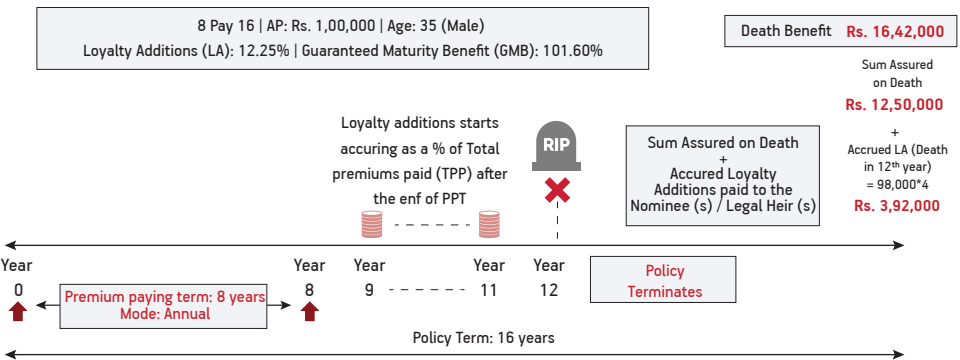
8 Pay 16 | AP: Rs. 1,00,000 | Age: 35 (Male)
Loyalty Additions (LA): 12.25% | Guaranteed Maturity Benefit (GMB): 101.60%

Death Benefit Rs. 16,42,000

Sum Assured on Death
Rs. 12,50,000
+
Accrued LA (Death in 12$^{th}$ year) = 98,000*4
Rs. 3,92,000

Loyalty additions starts accuring as a % of Total premiums paid (TPP) after the enf of PPT

RIP

Sum Assured on Death
+
Accured Loyalty Additions paid to the Nominee (s) / Legal Heir (s)

Year 0

Premium paying term: 8 years
Mode: Annual

Year 8

Year 9

Year 11

Year 12

Policy Terminates

Policy Term: 16 years